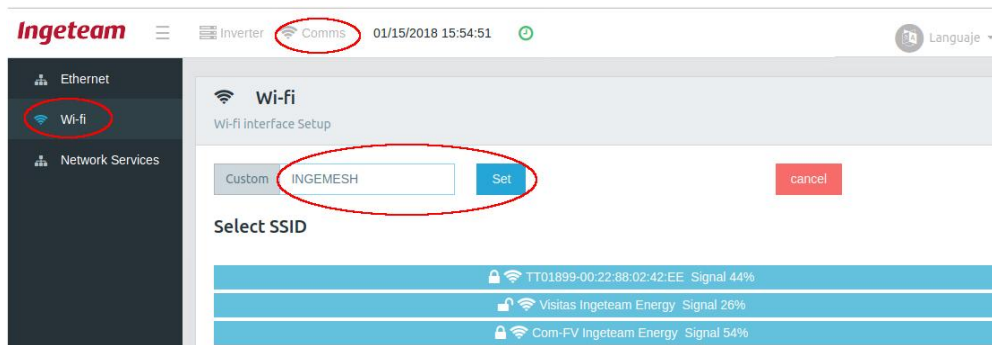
Ingeteam Inverter Comms 01/15/2018 15:54:51 Languaje

Ethernet

Wi-fi

Network Services

Wi-fi

Wi-fi interface Setup

Custom INGEMESH Set cancel

Select SSID

TT01899-00:22:88:02:42:EE Signal 44%

Visitas Ingeteam Energy Signal 26%

Com-FV Ingeteam Energy Signal 54%